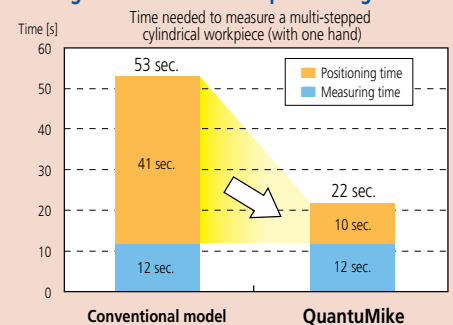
Time needed to measure a multi-stepped cylindrical workpiece (with one hand)

Time [s]

60
50
40
30
20
10
0

53 sec.

Positioning time
Measuring time

41 sec.

12 sec.

22 sec.

10 sec.

12 sec.

Conventional model

QuantuMike